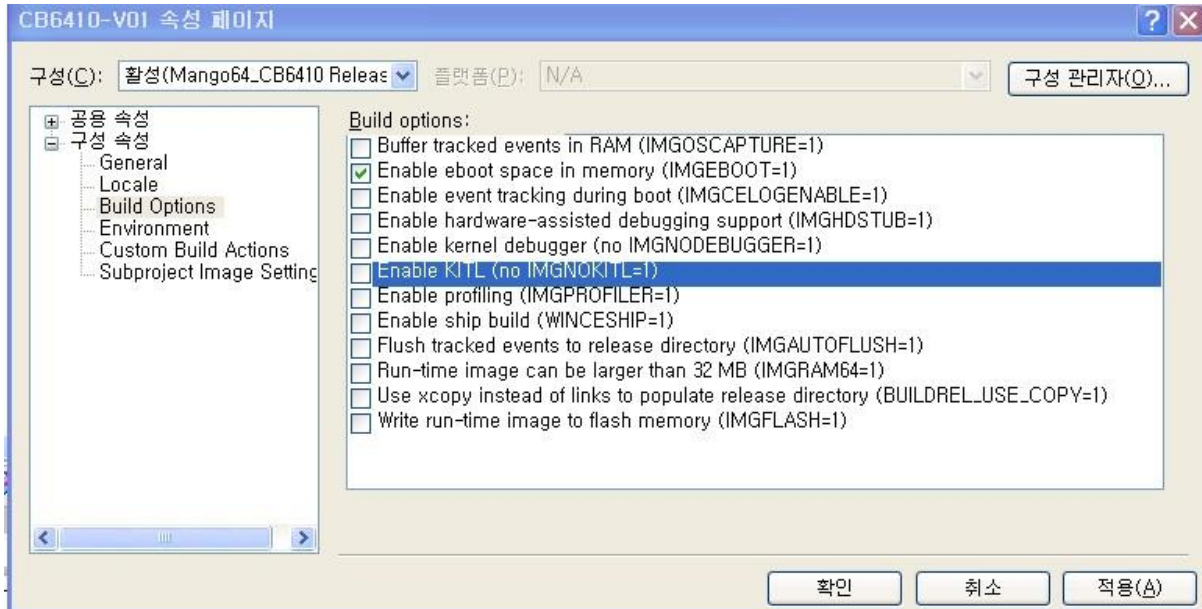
CB6410-V01 속성 페이지

구성(C): 활성(Mango64_CB6410 Releas
플랫폼(P): N/A
구성 관리자(O)...

공용 속성
구성 속성
General
Locale
Build Options
Environment
Custom Build Actions
Subproject Image Setting

Build options:
Buffer tracked events in RAM (IMGOSCAPTURE=1)
Enable eboot space in memory (IMGEBOOT=1)
Enable event tracking during boot (IMGCELOGENABLE=1)
Enable hardware-assisted debugging support (IMGHDSTUB=1)
Enable kernel debugger (no IMGNODEBUGGER=1)
Enable KITL (no IMGNOKITL=1)
Enable profiling (IMGPROFILER=1)
Enable ship build (WINCESHIP=1)
Flush tracked events to release directory (IMGAUTOFLUSH=1)
Run-time image can be larger than 32 MB (IMGRAM64=1)
Use xcopy instead of links to populate release directory (BUILDREL_USE_COPY=1)
Write run-time image to flash memory (IMGFLASH=1)

확인
취소
적용(A)